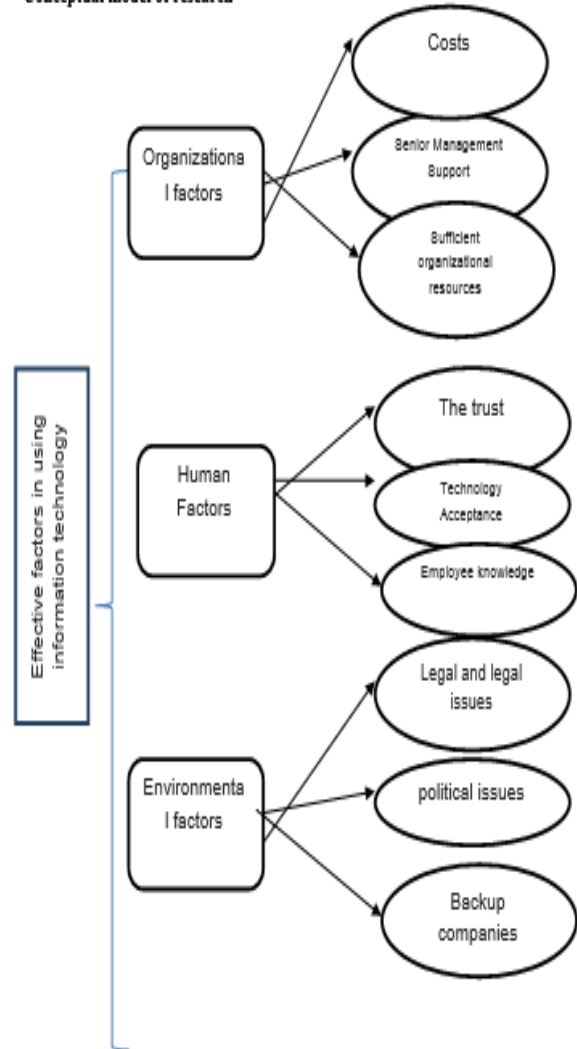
Conceptual model of research

Effective factors in using information technology

Organizationa l factors

Costs

Senior Management Support

Sufficient organizational resources

Human Factors

The trust

Technology Acceptance

Employee knowledge

Environmenta l factors

Legal and legal issues

political issues

Backup companies